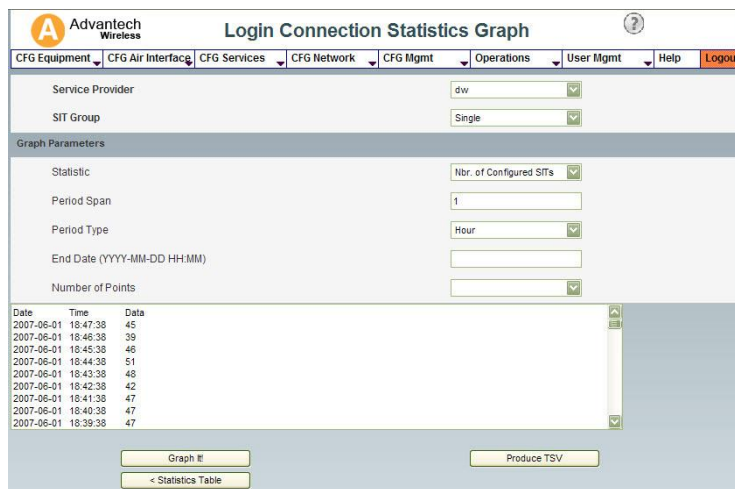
A Advantech Wireless

Login Connection Statistics Graph

?

CFG Equipment | CFG Air Interface | CFG Services | CFG Network | CFG Mgmt | Operations | User Mgmt | Help | Logou

Service Provider dw

SIT Group Single

Graph Parameters

Statistic Nbr. of Configured SITs

Period Span 1

Period Type Hour

End Date (YYYY-MM-DD HH:MM)

Number of Points

| Date | Time | Data |
|---|---|---|
| 2007-06-01 | 18:47:38 | 45 |
| 2007-06-01 | 18:46:38 | 39 |
| 2007-06-01 | 18:45:38 | 46 |
| 2007-06-01 | 18:44:38 | 51 |
| 2007-06-01 | 18:43:38 | 48 |
| 2007-06-01 | 18:42:38 | 42 |
| 2007-06-01 | 18:41:38 | 47 |
| 2007-06-01 | 18:40:38 | 47 |
| 2007-06-01 | 18:39:38 | 47 |

Graph It!

Produce TSV

< Statistics Table